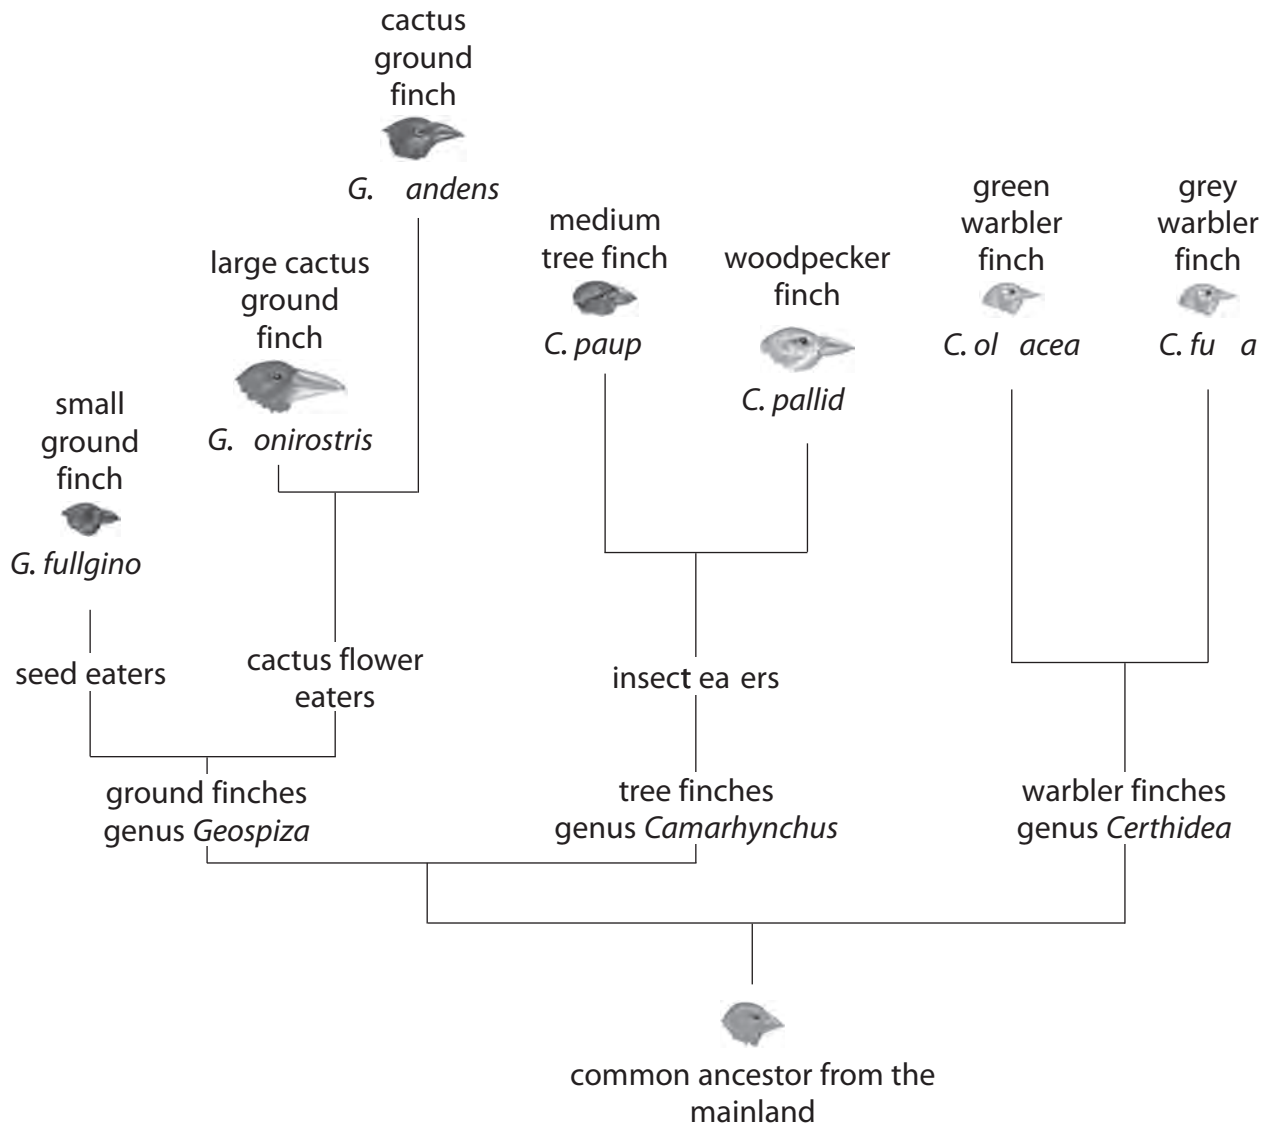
cactus ground finch

G. andens

large cactus ground finch

G. onirostris

small ground finch

G. fullgino

medium tree finch

C. paup

woodpecker finch

C. pallid

green warbler finch

C. ol acea

grey warbler finch

C. fu a

seed eaters

cactus flower eaters

insect ea ers

ground finches genus Geospiza

tree finches genus Camarhynchus

warbler finches genus Certhidea

common ancestor from the mainland